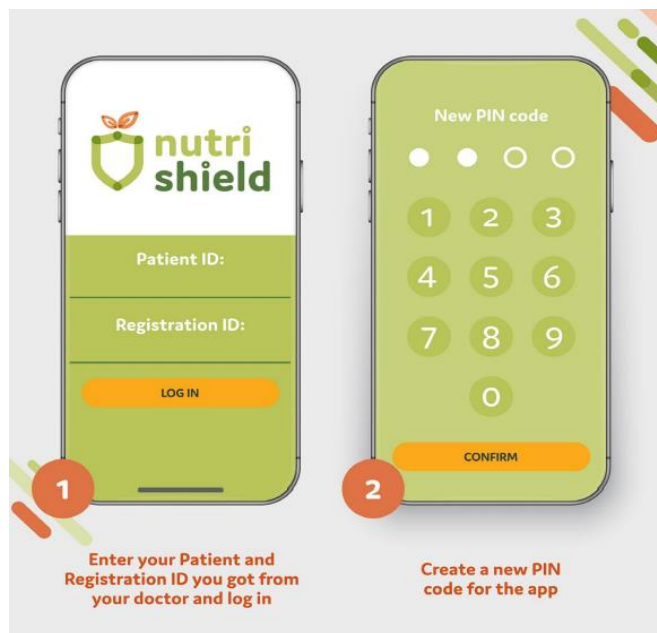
nutri shield

Patient ID:

Registration ID:

LOG IN

1

Enter your Patient and Registration ID you got from your doctor and log in

New PIN code

1 2 3
4 5 6
7 8 9
0

CONFIRM

2

Create a new PIN code for the app